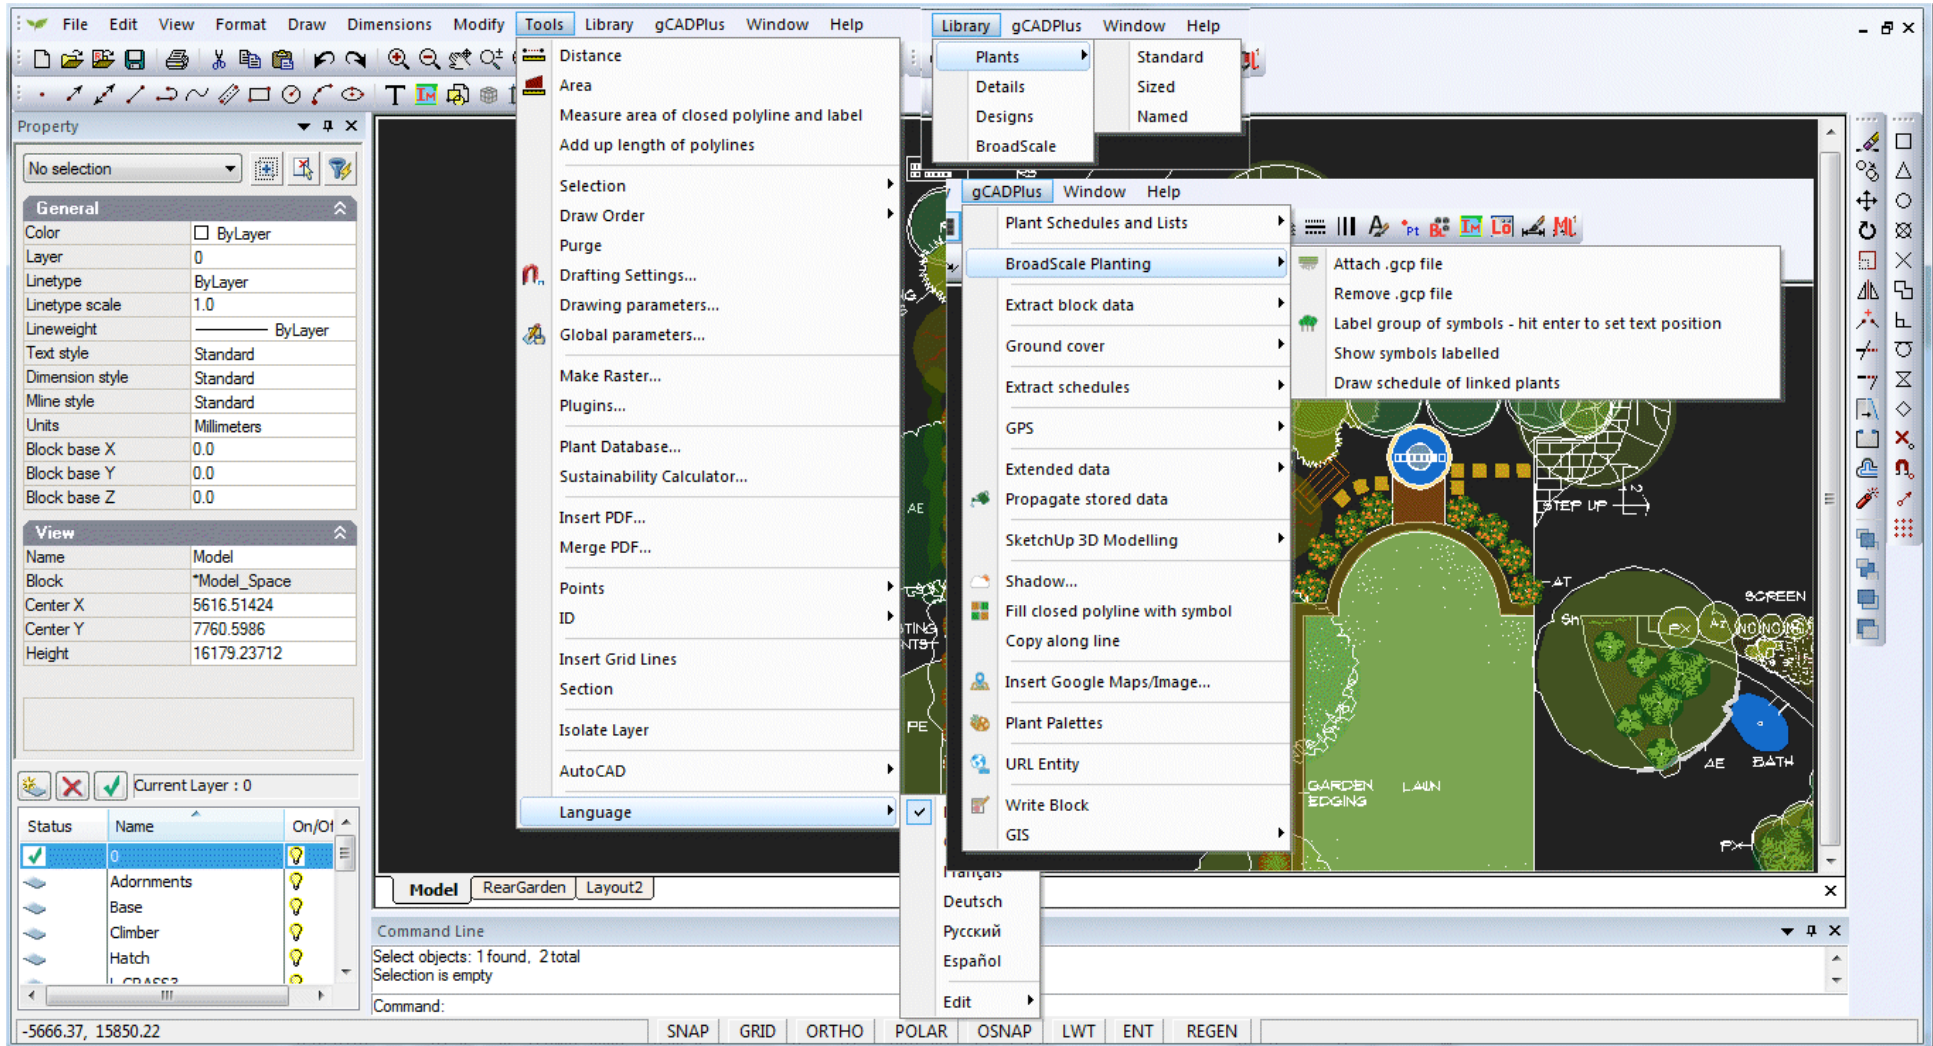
File Edit View Format Draw Dimensions Modify Tools Library gCADPlus Window Help

Library gCADPlus Window Help

Property

No selection

General
| Color | ByLayer |
|---|---|
| Layer | 0 |
| Linetype | ByLayer |
| Linetype scale | 1.0 |
| Lineweight | ByLayer |
| Text style | Standard |
| Dimension style | Standard |
| Mline style | Standard |
| Units | Millimeters |
| Block base X | 0.0 |
| Block base Y | 0.0 |
| Block base Z | 0.0 |

View
| Name | Model |
|---|---|
| Block | *Model_Space |
| Center X | 5616.51424 |
| Center Y | 7760.5986 |
| Height | 16179.23712 |

Current Layer : 0

| Status | Name | On/Of |
|---|---|---|
| | 0 | |
| | Adornments | |
| | Base | |
| | Climber | |
| | Hatch | |

Distance
Area
Measure area of closed polyline and label
Add up length of polylines
Selection
Draw Order
Purge
Drafting Settings...
Drawing parameters...
Global parameters...
Make Raster...
Plugins...
Plant Database...
Sustainability Calculator...
Insert PDF...
Merge PDF...
Points
ID
Insert Grid Lines
Section
Isolate Layer
AutoCAD
Language

Plants
Details
Designs
BroadScale

Standard
Sized
Named

gCADPlus Window Help

Plant Schedules and Lists
BroadScale Planting
Extract block data
Ground cover
Extract schedules
GPS
Extended data
Propagate stored data
SketchUp 3D Modelling
Shadow...
Fill closed polyline with symbol
Copy along line
Insert Google Maps/Image...
Plant Palettes
URL Entity
Write Block
GIS

Attach .gcp file
Remove .gcp file
Label group of symbols - hit enter to set text position
Show symbols labelled
Draw schedule of linked plants

Français
Deutsch
Русский
Español
Edit

STEP UP
SCREEN
GARDEN EDGING
LAWN
BATH

Model RearGarden Layout2

Command Line
Select objects: 1 found, 2 total
Selection is empty
Command:

-5666.37, 15850.22 SNAP GRID ORTHO POLAR OSNAP LWT ENT REGEN